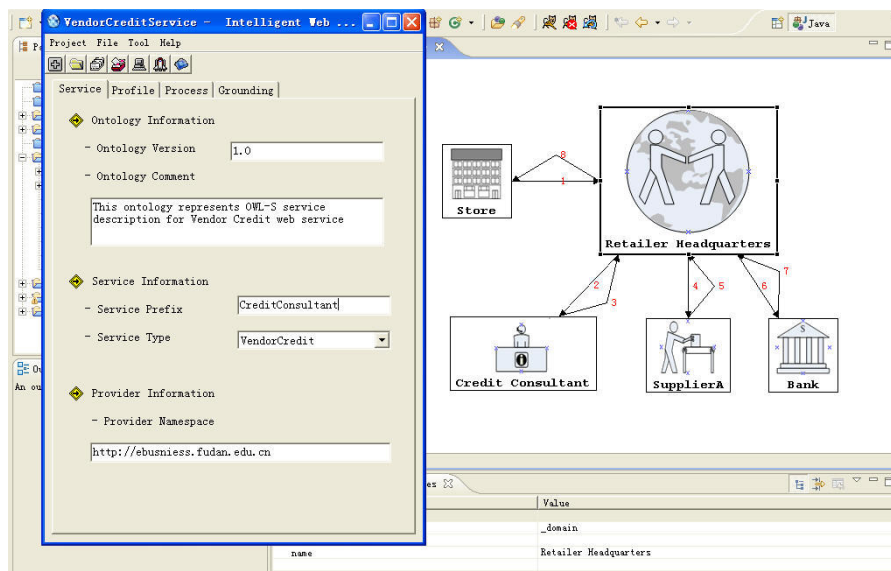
VendorCreditService - Intelligent Web ...

Project File Tool Help

Service Profile Process Grounding

Ontology Information

- Ontology Version 1.0

- Ontology Comment

This ontology represents OWL-S service description for Vendor Credit web service

Service Information

- Service Prefix CreditConsultant

- Service Type VendorCredit

Provider Information

- Provider Namespace

http://ebusniess.fudan.edu.cn

Java

Store

Retailer Headquarters

8

1

2

3

4

5

6

7

Credit Consultant

SupplierA

Bank

Value

_domain

name Retailer Headquarters

An ou